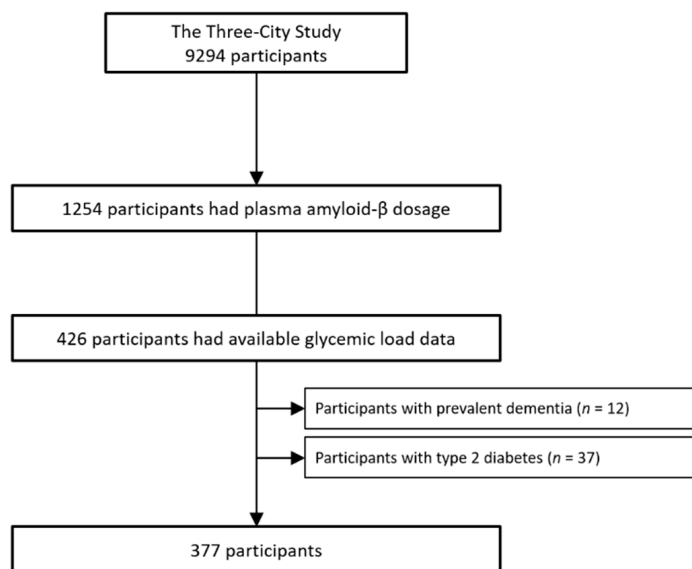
The Three-City Study
9294 participants

1254 participants had plasma amyloid-β dosage

426 participants had available glycemic load data

Participants with prevalent dementia ($n$ = 12)

Participants with type 2 diabetes ($n$ = 37)

377 participants